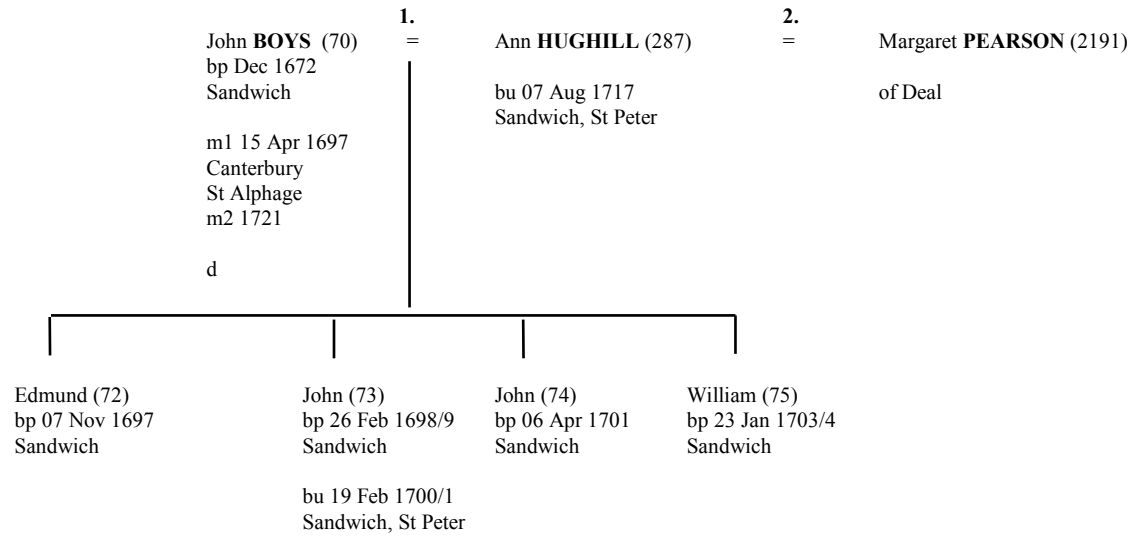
John **BOYS** (70)
bp Dec 1672
Sandwich

m1 15 Apr 1697
Canterbury
St Alphage
m2 1721

d

**1.**
=

Ann **HUGHILL** (287)

bu 07 Aug 1717
Sandwich, St Peter

**2.**
=

Margaret **PEARSON** (2191)

of Deal

Edmund (72)
bp 07 Nov 1697
Sandwich

John (73)
bp 26 Feb 1698/9
Sandwich

bu 19 Feb 1700/1
Sandwich, St Peter

John (74)
bp 06 Apr 1701
Sandwich

William (75)
bp 23 Jan 1703/4
Sandwich